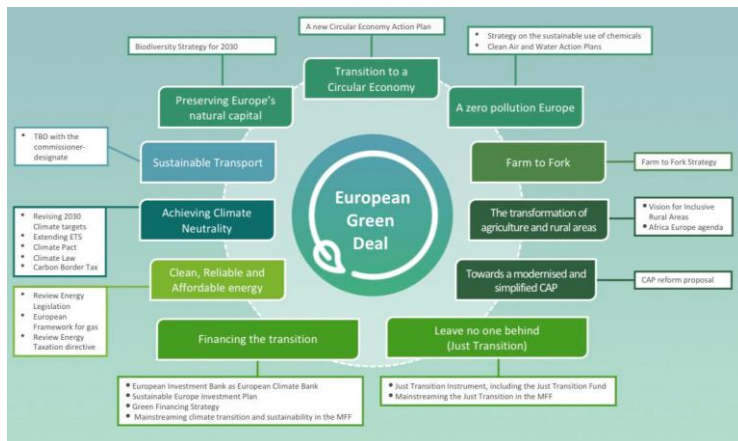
A new Circular Economy Action Plan

Transition to a Circular Economy

Biodiversity Strategy for 2030

Preserving Europe's natural capital

- Strategy on the sustainable use of chemicals
- Clean Air and Water Action Plans

A zero pollution Europe

- TBD with the commissioner-designate

Sustainable Transport

Farm to Fork

Farm to Fork Strategy

European Green Deal

- Revising 2030 Climate targets
- Extending ETS
- Climate Pact
- Climate Law
- Carbon Border Tax

Achieving Climate Neutrality

The transformation of agriculture and rural areas

- Vision for Inclusive Rural Areas
- Africa Europe agenda

Clean, Reliable and Affordable energy

- Review Energy Legislation
- European Framework for gas
- Review Energy Taxation directive

Towards a modernised and simplified CAP

CAP reform proposal

Financing the transition

Leave no one behind (Just Transition)

- European Investment Bank as European Climate Bank
- Sustainable Europe Investment Plan
- Green Financing Strategy
- Mainstreaming climate transition and sustainability in the MFF

- Just Transition Instrument, including the Just Transition Fund
- Mainstreaming the Just Transition in the MFF